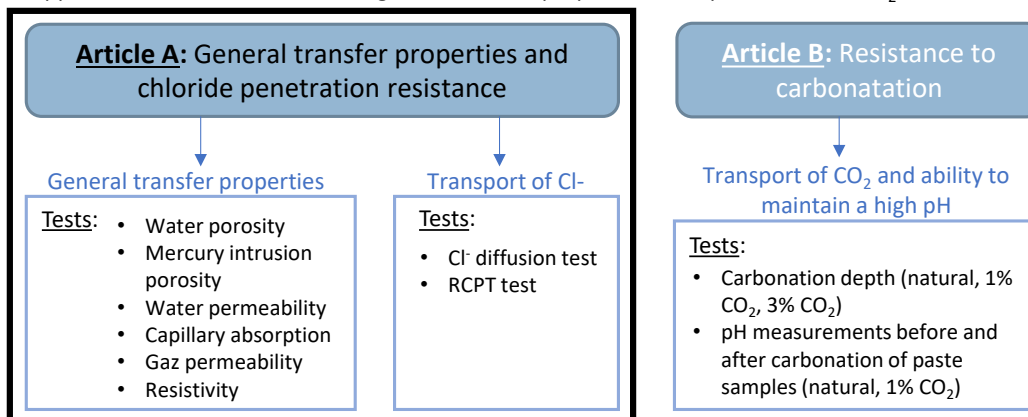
Article A: General transfer properties and chloride penetration resistance

General transfer properties

Tests:
• Water porosity
• Mercury intrusion porosity
• Water permeability
• Capillary absorption
• Gaz permeability
• Resistivity

Transport of Cl-

Tests:
• Cl$^-$ diffusion test
• RCPT test

Article B: Resistance to carbonatation

Transport of $CO_2$ and ability to maintain a high pH

Tests:
• Carbonation depth (natural, 1% $CO_2$, 3% $CO_2$)
• pH measurements before and after carbonation of paste samples (natural, 1% $CO_2$)